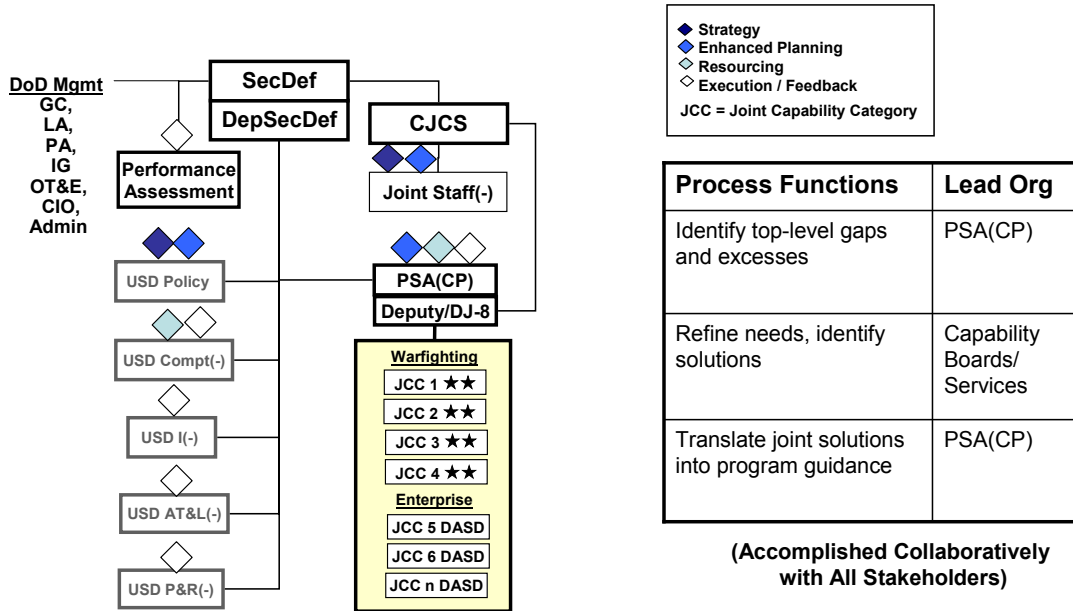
DoD Mgmt
GC,
LA,
PA,
IG
OT&E,
CIO,
Admin

SecDef
DepSecDef

Performance Assessment

CJCS

Joint Staff(-)

USD Policy

PSA(CP)
Deputy/DJ-8

USD Compt(-)

USD I(-)

USD AT&L(-)

USD P&R(-)

Warfighting
JCC 1 ★★
JCC 2 ★★
JCC 3 ★★
JCC 4 ★★
Enterprise
JCC 5 DASD
JCC 6 DASD
JCC n DASD

Strategy
Enhanced Planning
Resourcing
Execution / Feedback
JCC = Joint Capability Category

| Process Functions | Lead Org |
|---|---|
| Identify top-level gaps and excesses | PSA(CP) |
| Refine needs, identify solutions | Capability Boards/ Services |
| Translate joint solutions into program guidance | PSA(CP) |

(Accomplished Collaboratively with All Stakeholders)